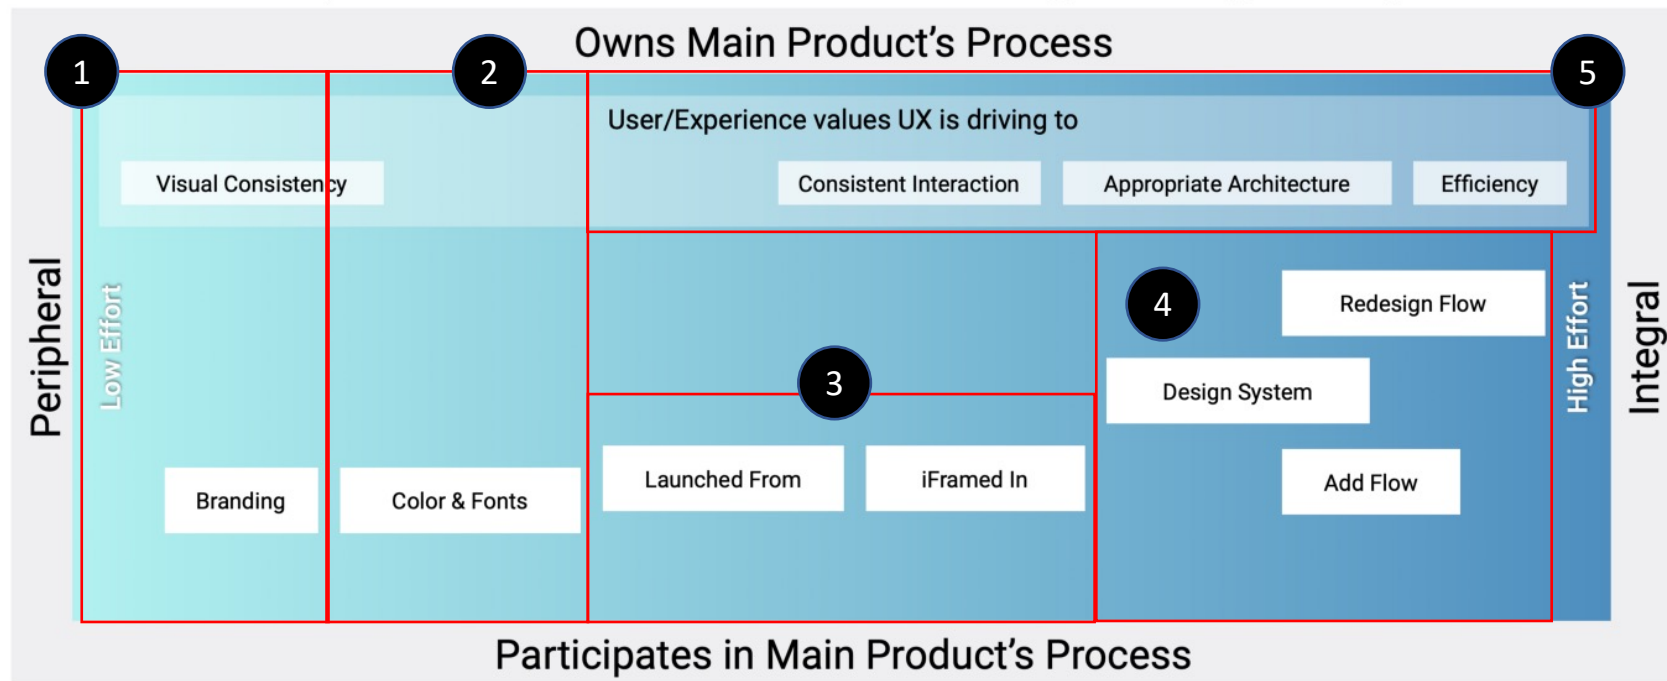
Owns Main Product's Process

1

2

5

User/Experience values UX is driving to

Visual Consistency

Consistent Interaction

Appropriate Architecture

Efficiency

Peripheral

Low Effort

4

Redesign Flow

High Effort

Integral

3

Design System

Branding

Color & Fonts

Launched From

iFramed In

Add Flow

Participates in Main Product's Process